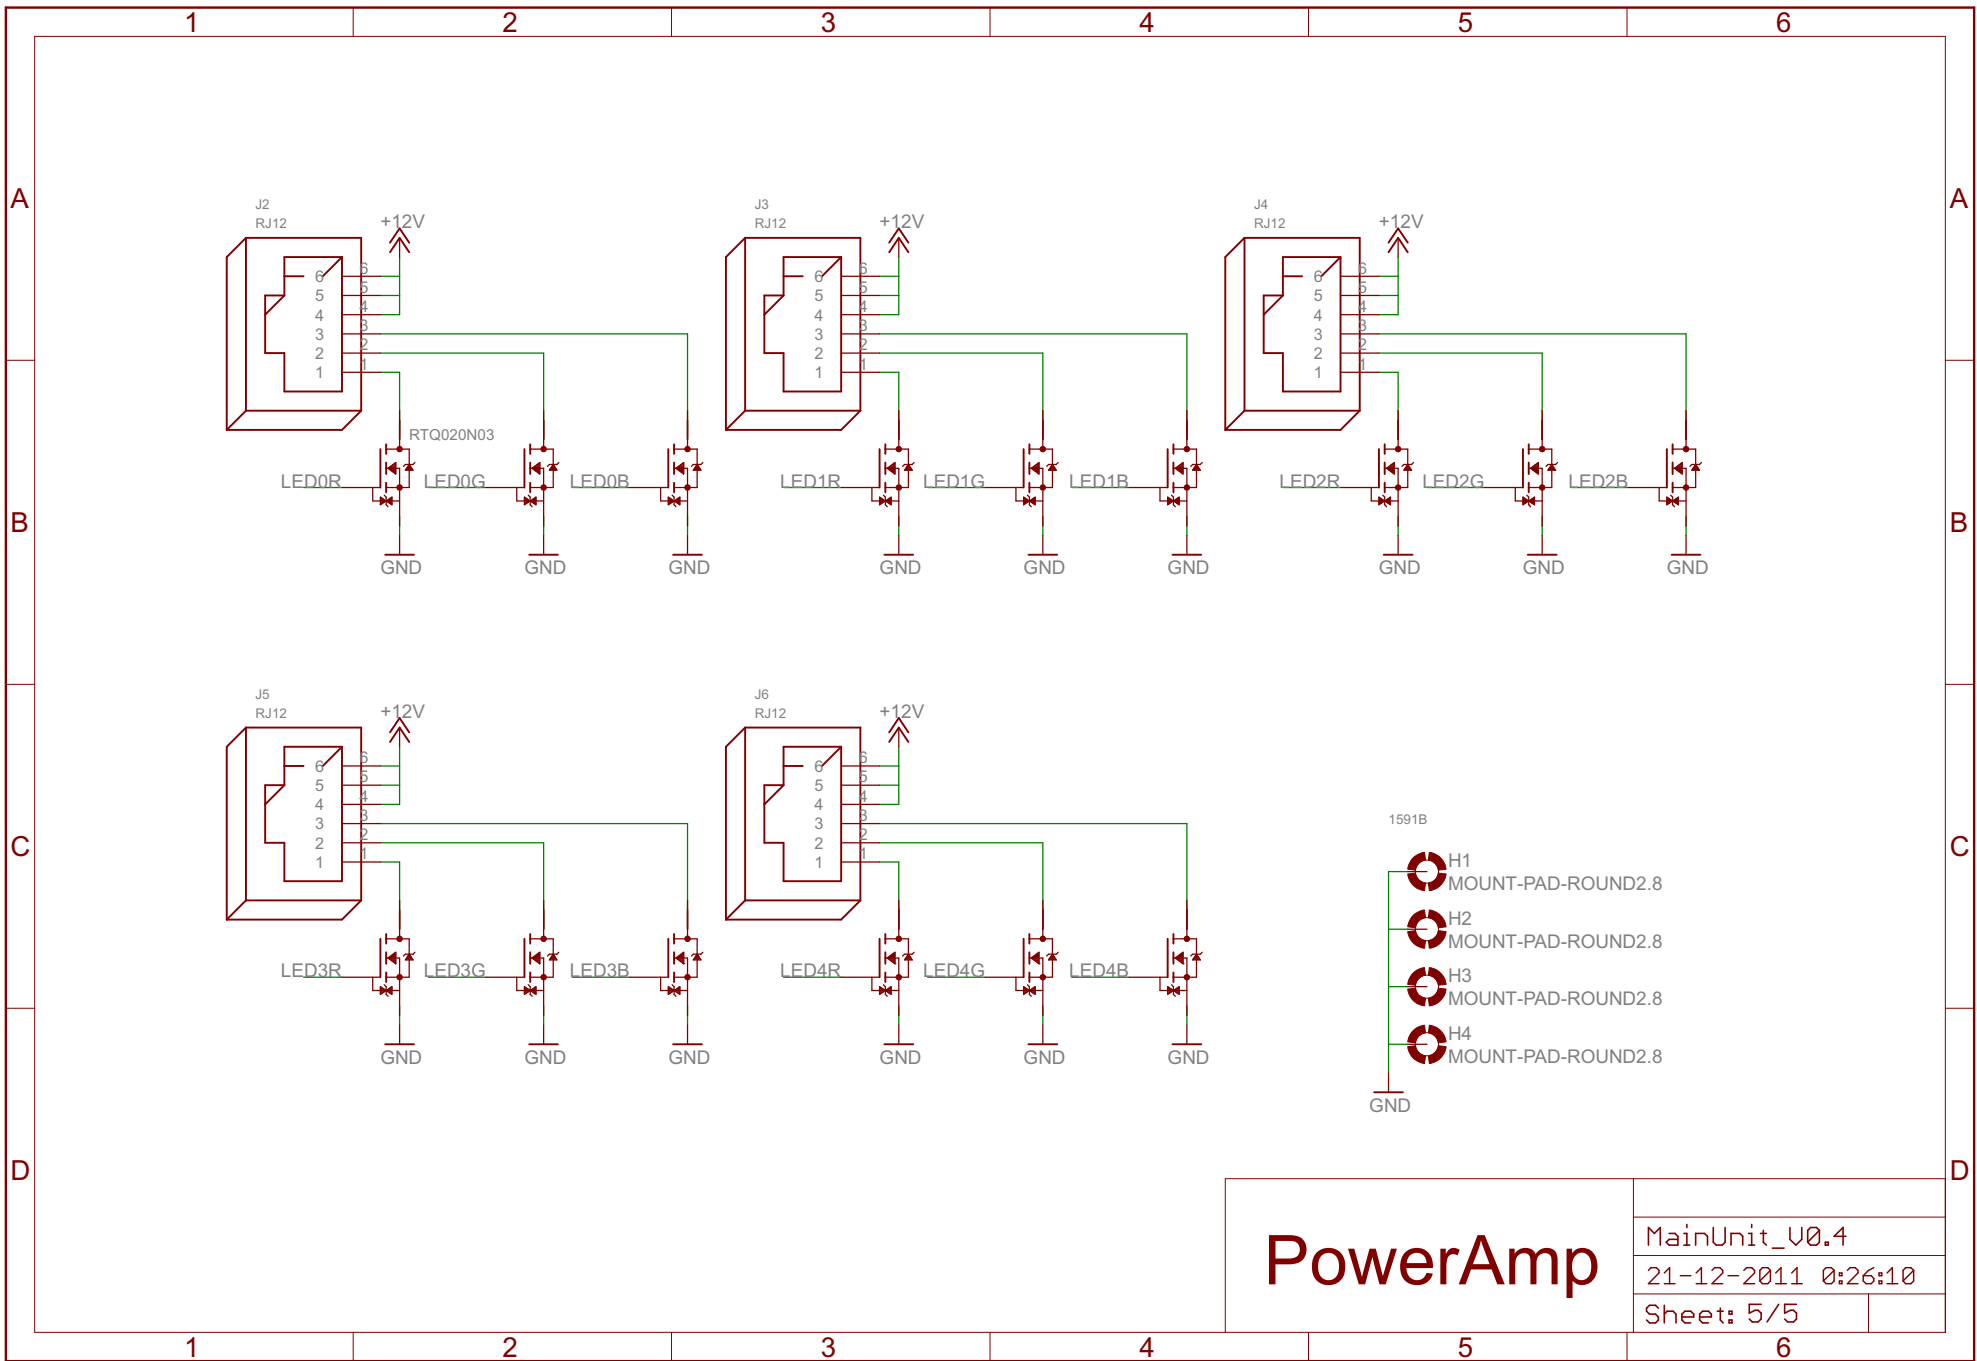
1 2 3 4 5 6

A

J2
RJ12
+12V
6 5 4 3 2 1
6 5 4 3 2 1
RTQ020N03
LED0R LED0G LED0B
GND GND GND

J3
RJ12
+12V
6 5 4 3 2 1
6 5 4 3 2 1
LED1R LED1G LED1B
GND GND GND

J4
RJ12
+12V
6 5 4 3 2 1
6 5 4 3 2 1
LED2R LED2G LED2B
GND GND GND

B

J5
RJ12
+12V
6 5 4 3 2 1
6 5 4 3 2 1
LED3R LED3G LED3B
GND GND GND

J6
RJ12
+12V
6 5 4 3 2 1
6 5 4 3 2 1
LED4R LED4G LED4B
GND GND GND

C

1591B
H1
MOUNT-PAD-ROUND2.8
H2
MOUNT-PAD-ROUND2.8
H3
MOUNT-PAD-ROUND2.8
H4
MOUNT-PAD-ROUND2.8
GND

D

PowerAmp
MainUnit_V0.4
21-12-2011 0:26:10
Sheet: 5/5

1 2 3 4 5 6